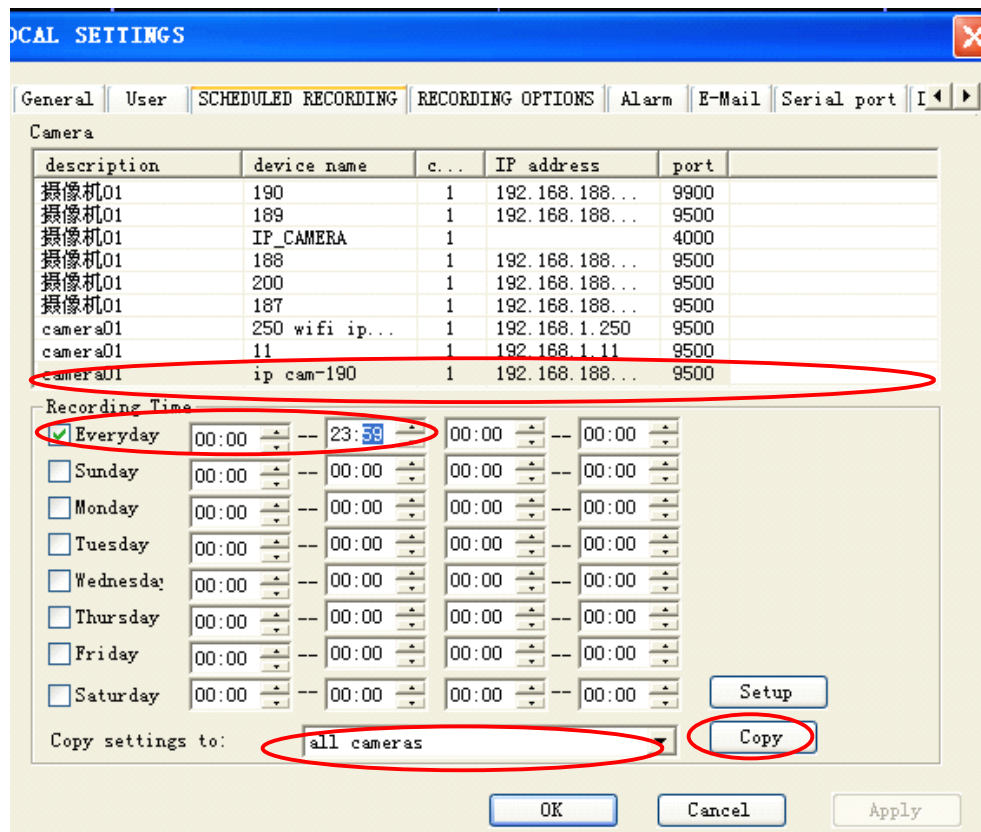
OCAL SETTINGS

General | User | SCHEDULED RECORDING | RECORDING OPTIONS | Alarm | E-Mail | Serial port | I

Camera

| description | device name | c... | IP address | port |
|---|---|---|---|---|
| 摄像机01 | 190 | 1 | 192.168.188... | 9900 |
| 摄像机01 | 189 | 1 | 192.168.188... | 9500 |
| 摄像机01 | IP_CAMERA | 1 | | 4000 |
| 摄像机01 | 188 | 1 | 192.168.188... | 9500 |
| 摄像机01 | 200 | 1 | 192.168.188... | 9500 |
| 摄像机01 | 187 | 1 | 192.168.188... | 9500 |
| camera01 | 250 wifi ip... | 1 | 192.168.1.250 | 9500 |
| camera01 | 11 | 1 | 192.168.1.11 | 9500 |
| camera01 | ip cam-190 | 1 | 192.168.188... | 9500 |

Recording Time

| | | | | | |
|---|---|---|---|---|---|
| Everyday | 00:00 | -- | 23:59 | 00:00 | -- 00:00 |
| Sunday | 00:00 | -- | 00:00 | 00:00 | -- 00:00 |
| Monday | 00:00 | -- | 00:00 | 00:00 | -- 00:00 |
| Tuesday | 00:00 | -- | 00:00 | 00:00 | -- 00:00 |
| Wednesday | 00:00 | -- | 00:00 | 00:00 | -- 00:00 |
| Thursday | 00:00 | -- | 00:00 | 00:00 | -- 00:00 |
| Friday | 00:00 | -- | 00:00 | 00:00 | -- 00:00 |
| Saturday | 00:00 | -- | 00:00 | 00:00 | -- 00:00 |

Setup

Copy settings to: all cameras

Copy

OK Cancel Apply